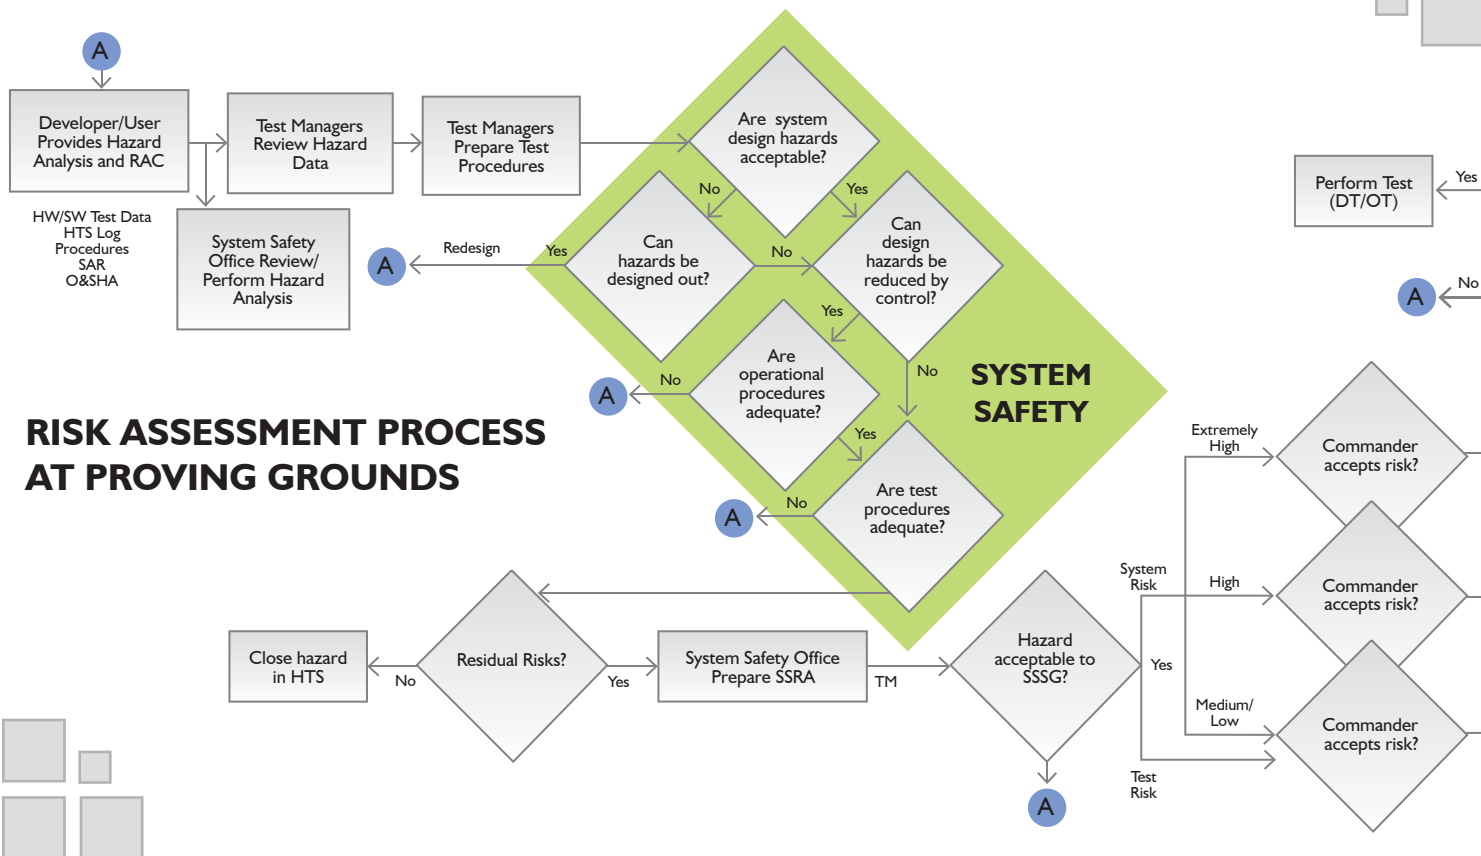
A

Developer/User Provides Hazard Analysis and RAC

HW/SW Test Data
HTS Log
Procedures
SAR
O&SHA

Test Managers Review Hazard Data

Test Managers Prepare Test Procedures

System Safety Office Review/ Perform Hazard Analysis

Are system design hazards acceptable?

No

Yes

Can hazards be designed out?

Yes

Redesign

A

No

Can design hazards be reduced by control?

Yes

No

Are operational procedures adequate?

No

A

Yes

Are test procedures adequate?

No

A

SYSTEM SAFETY

RISK ASSESSMENT PROCESS AT PROVING GROUNDS

Perform Test (DT/OT)

Yes

A

No

Extremely High

Commander accepts risk?

System Risk

High

Commander accepts risk?

Yes

Medium/ Low

Commander accepts risk?

Test Risk

Close hazard in HTS

No

Residual Risks?

Yes

System Safety Office Prepare SSRA

TM

Hazard acceptable to SSSG?

A